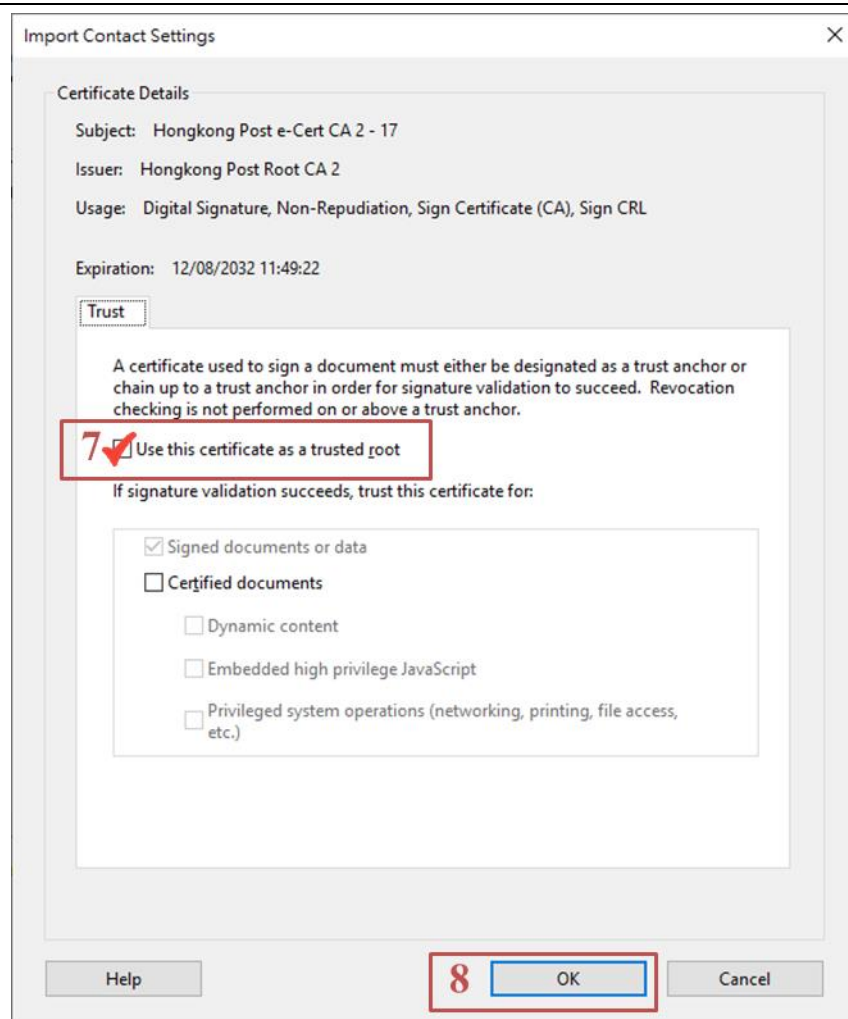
Import Contact Settings

×

Certificate Details

Subject: Hongkong Post e-Cert CA 2 - 17

Issuer: Hongkong Post Root CA 2

Usage: Digital Signature, Non-Repudiation, Sign Certificate (CA), Sign CRL

Expiration: 12/08/2032 11:49:22

Trust

A certificate used to sign a document must either be designated as a trust anchor or chain up to a trust anchor in order for signature validation to succeed. Revocation checking is not performed on or above a trust anchor.

7 Use this certificate as a trusted root

If signature validation succeeds, trust this certificate for:

Signed documents or data

Certified documents

Dynamic content

Embedded high privilege JavaScript

Privileged system operations (networking, printing, file access, etc.)

Help

8 OK

Cancel